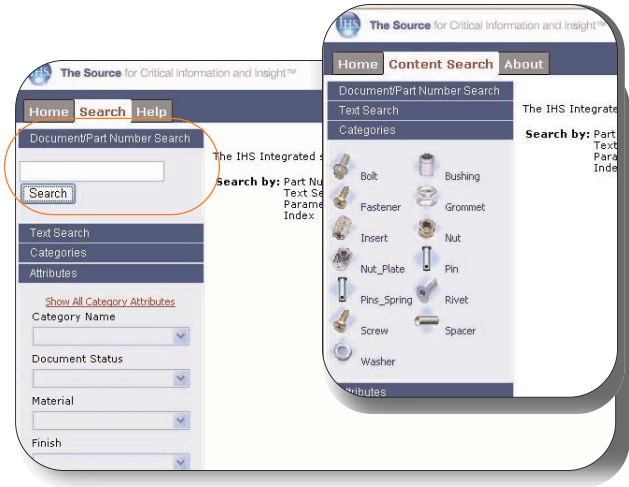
IHS The Source for Critical Information and Insight™

Home Search Help

Document/Part Number Search

Search

The IHS Integrated s

Search by: Part Nu
Text Se
Parame
Index

Text Search
Categories
Attributes

Show All Category Attributes

Category Name

Document Status

Material

Finish

IHS The Source for Critical Information and Insight™

Home Content Search About

Document/Part Number Search
Text Search
Categories

Bolt
Bushing
Fastener
Grommet
Insert
Nut
Nut_Plate
Pin
Pins_Spring
Rivet
Screw
Spacer
Washer

ttributes

The IHS Integrate

Search by: Part
Text
Para
Inde